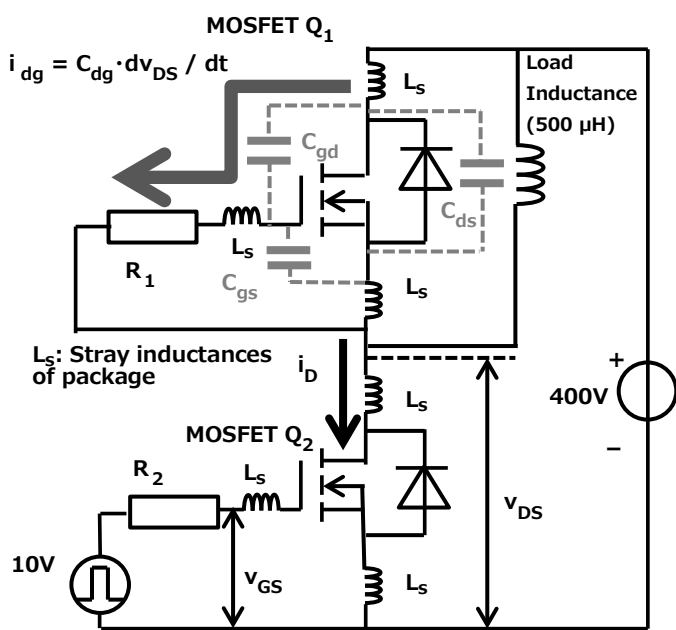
MOSFET $Q_1$

$i_{dg} = C_{dg} \cdot dv_{DS} / dt$

$L_s$

Load Inductance (500 μH)

$C_{gd}$

$C_{ds}$

$R_1$

$L_s$

$C_{gs}$

$L_s$

$L_s$: Stray inductances of package

$i_D$

$L_s$

+

400V

–

MOSFET $Q_2$

$R_2$

$L_s$

$v_{DS}$

10V

$v_{GS}$

$L_s$